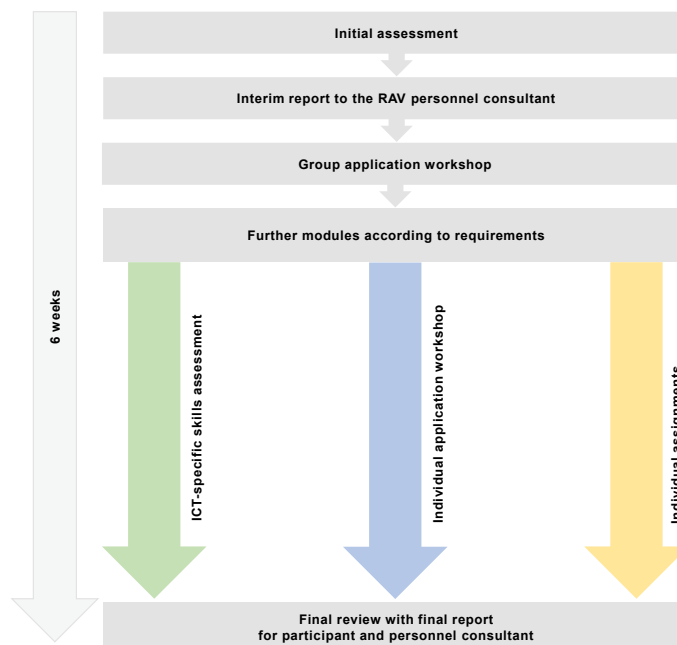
6 weeks

Initial assessment

Interim report to the RAV personnel consultant

Group application workshop

Further modules according to requirements

ICT-specific skills assessment

Individual application workshop

Individual assignments

Final review with final report for participant and personnel consultant